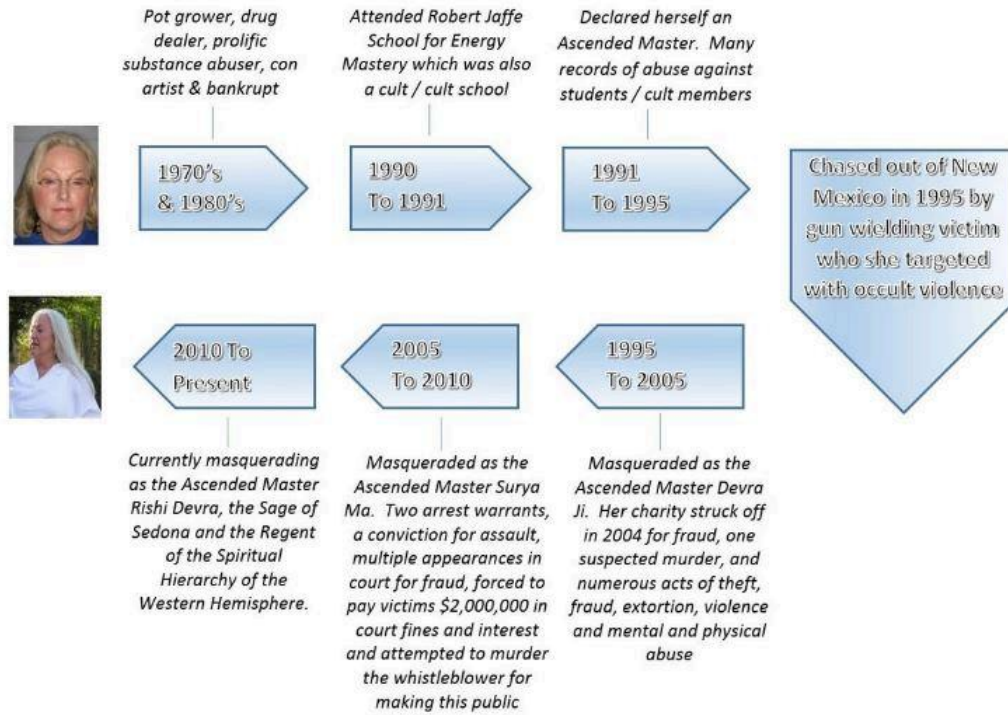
Pot grower, drug dealer, prolific substance abuser, con artist & bankrupt

Attended Robert Jaffe School for Energy Mastery which was also a cult / cult school

Declared herself an Ascended Master. Many records of abuse against students / cult members

1970's & 1980's

1990 To 1991

1991 To 1995

Chased out of New Mexico in 1995 by gun wielding victim who she targeted with occult violence

2010 To Present

2005 To 2010

1995 To 2005

Currently masquerading as the Ascended Master Rishi Devra, the Sage of Sedona and the Regent of the Spiritual Hierarchy of the Western Hemisphere.

Masqueraded as the Ascended Master Surya Ma. Two arrest warrants, a conviction for assault, multiple appearances in court for fraud, forced to pay victims $2,000,000 in court fines and interest and attempted to murder the whistleblower for making this public

Masqueraded as the Ascended Master Devra Ji. Her charity struck off in 2004 for fraud, one suspected murder, and numerous acts of theft, fraud, extortion, violence and mental and physical abuse